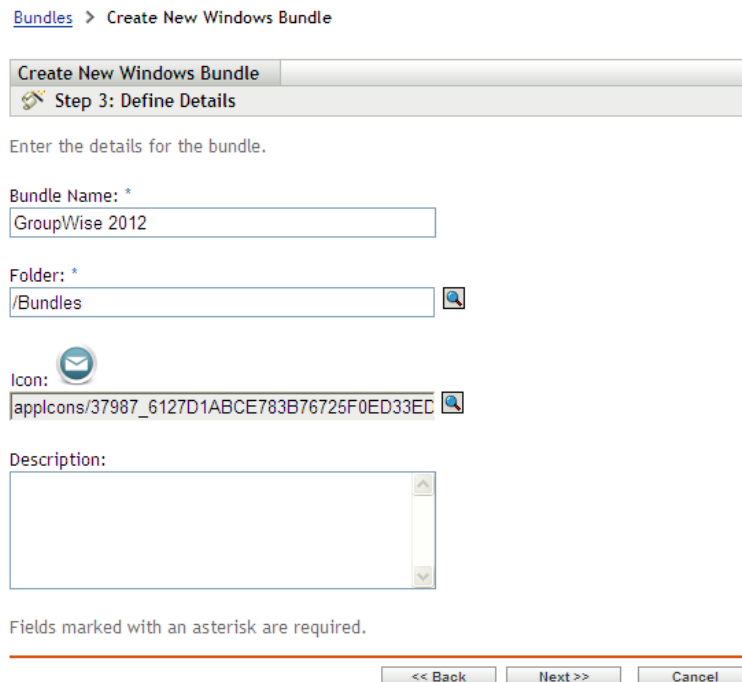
Bundles > Create New Windows Bundle

Create New Windows Bundle

Step 3: Define Details

Enter the details for the bundle.

Bundle Name: *

GroupWise 2012

Folder: *

/Bundles

Icon:

appIcons/37987_6127D1ABCE783B76725F0ED33ED

Description:

Fields marked with an asterisk are required.

<< Back Next >> Cancel